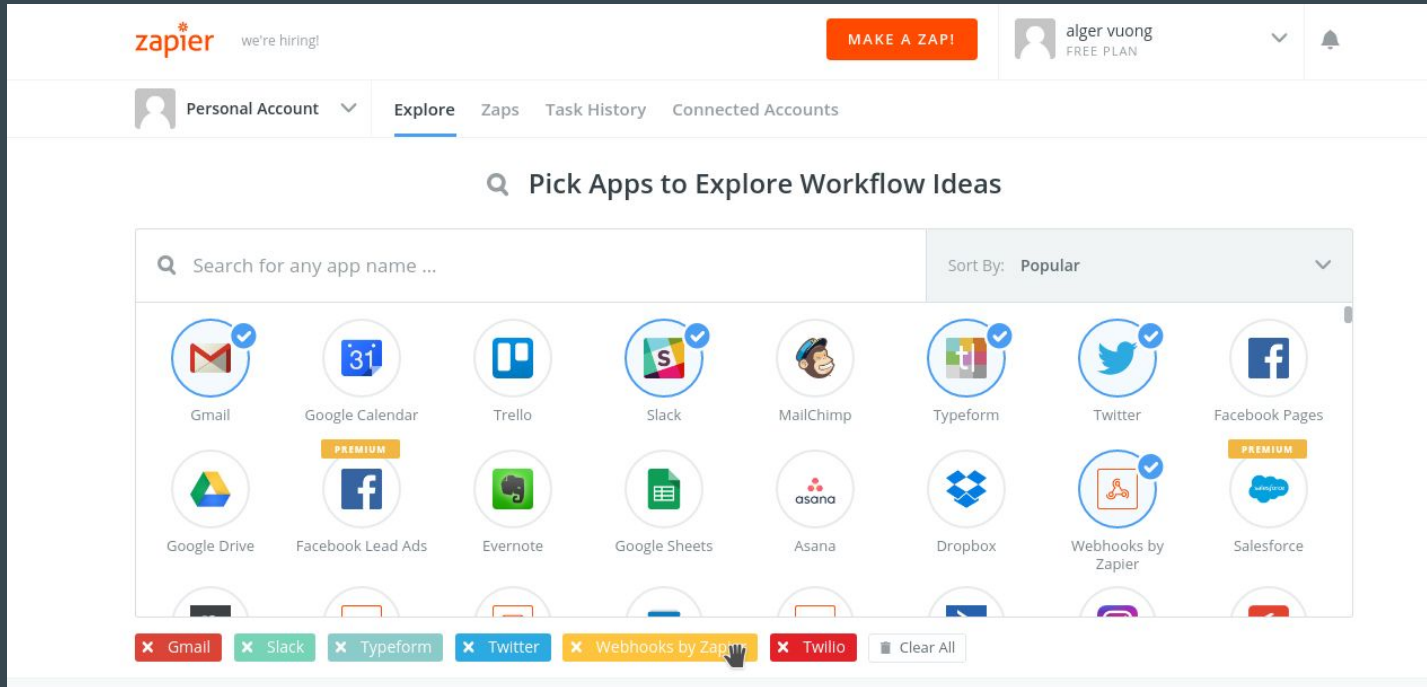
zapier we're hiring!

MAKE A ZAP!

alger vuong
FREE PLAN

Personal Account

Explore Zaps Task History Connected Accounts

Pick Apps to Explore Workflow Ideas

Search for any app name ...

Sort By: Popular

Gmail
Google Calendar
Trello
Slack
MailChimp
Typeform
Twitter
Facebook Pages

PREMIUM

PREMIUM

Google Drive
Facebook Lead Ads
Evernote
Google Sheets
asana
Asana
Dropbox
Webhooks by Zapier
salesforce
Salesforce

Gmail Slack Typeform Twitter Webhooks by Zap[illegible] Twilio Clear All